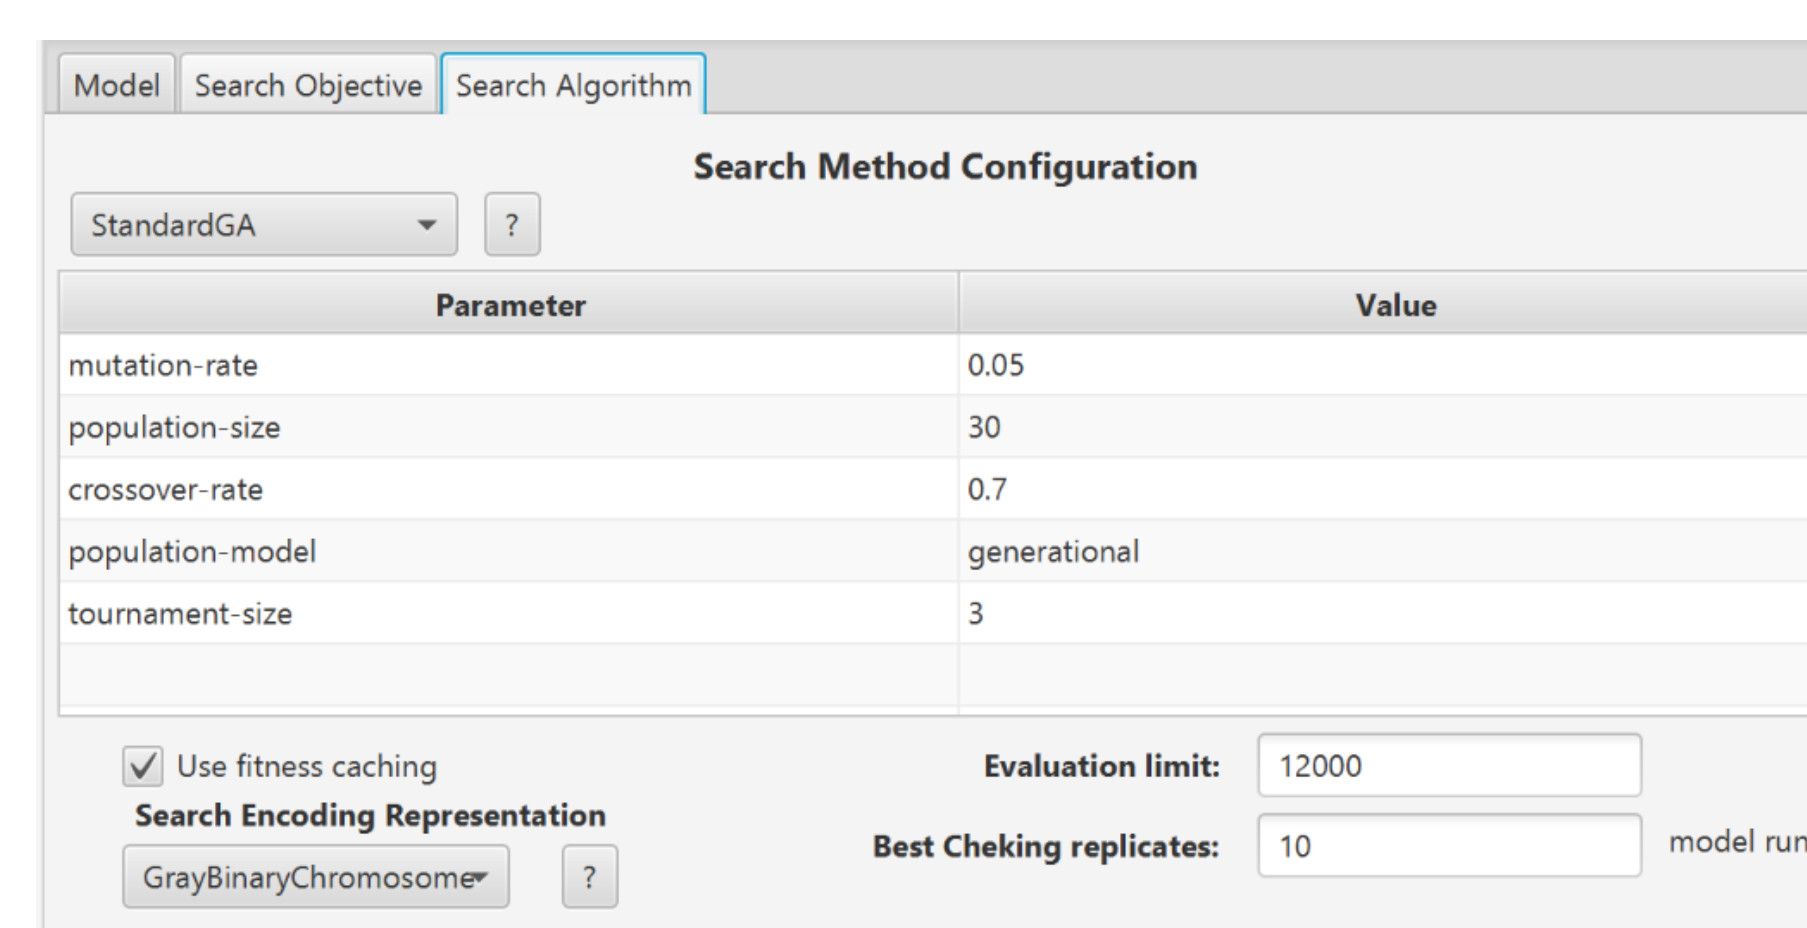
Model Search Objective Search Algorithm

Search Method Configuration

StandardGA ?

| Parameter | Value |
|---|---|
| mutation-rate | 0.05 |
| population-size | 30 |
| crossover-rate | 0.7 |
| population-model | generational |
| tournament-size | 3 |
| | |

Use fitness caching

Search Encoding Representation

GrayBinaryChromosome ?

Evaluation limit: 12000

Best Cheking replicates: 10 model run